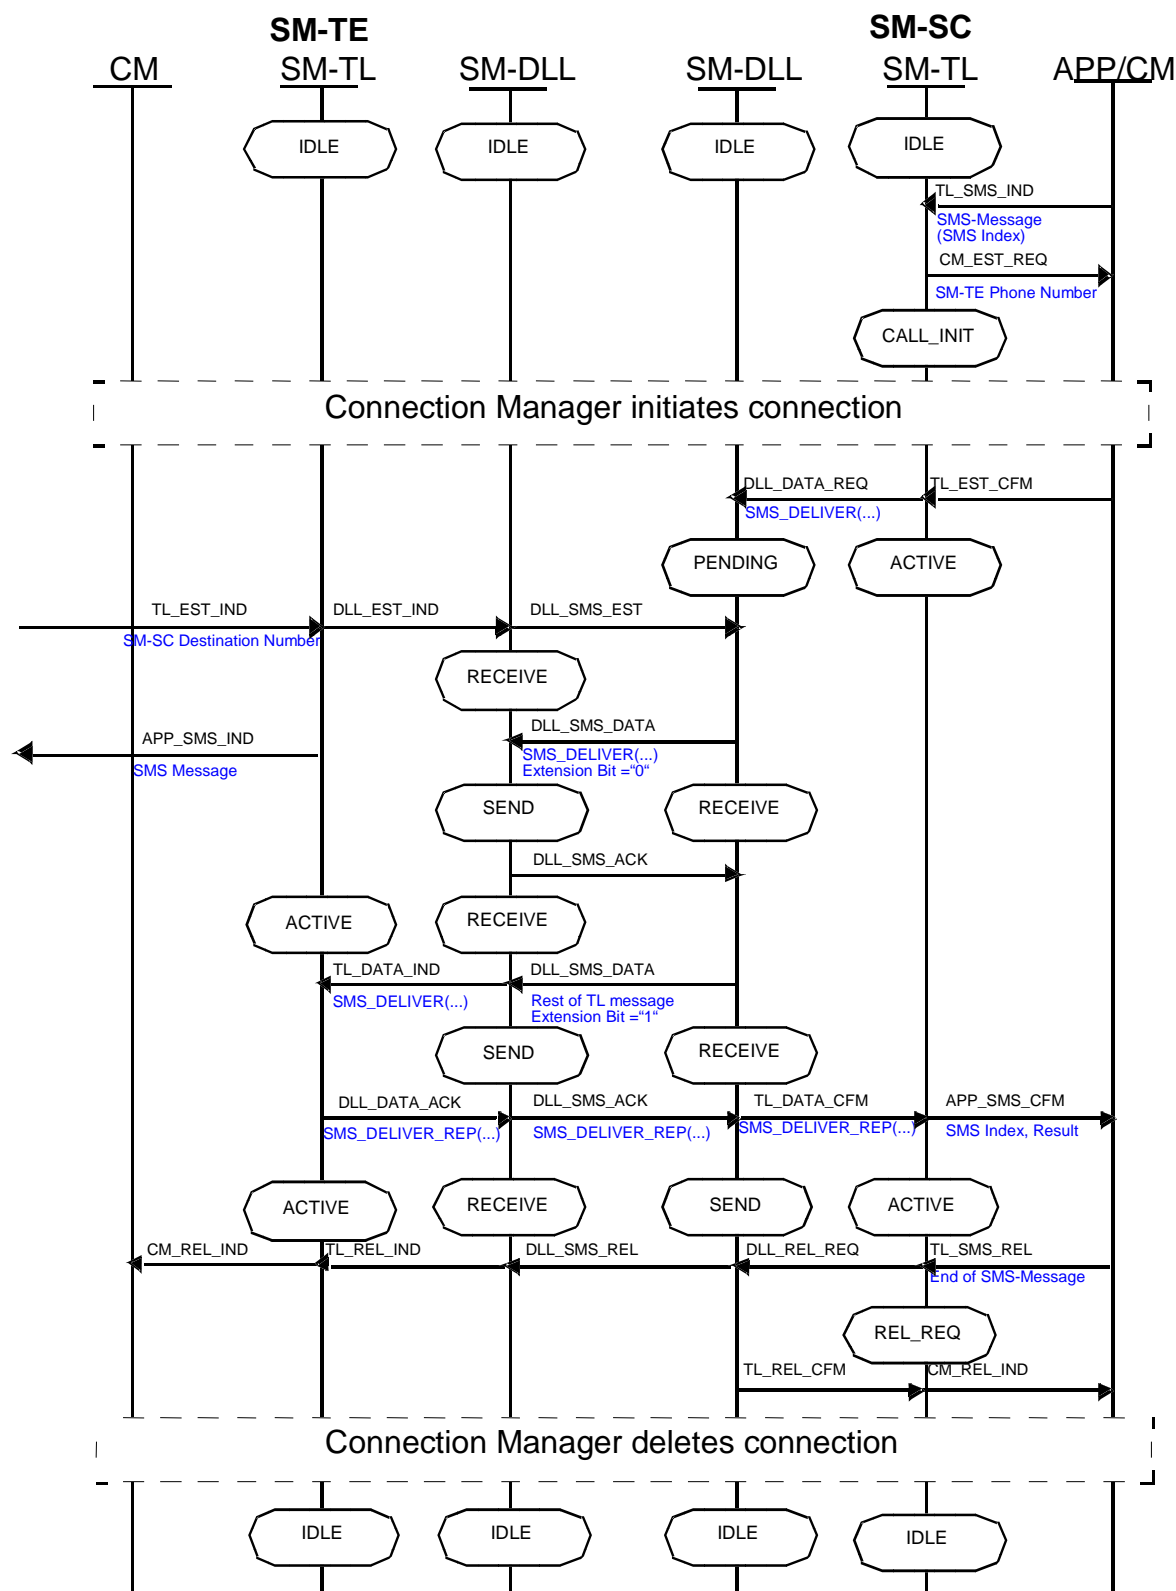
SM-TE

SM-SC

CM

SM-TL

SM-DLL

SM-DLL

SM-TL

APP/CM

IDLE

IDLE

IDLE

IDLE

TL_SMS_IND

SMS-Message (SMS Index)

CM_EST_REQ

SM-TE Phone Number

CALL_INIT

Connection Manager initiates connection

DLL_DATA_REQ

TL_EST_CFM

SMS_DELIVER(...)

PENDING

ACTIVE

TL_EST_IND

DLL_EST_IND

DLL_SMS_EST

SM-SC Destination Number

RECEIVE

DLL_SMS_DATA

APP_SMS_IND

SMS_DELIVER(...)
Extension Bit ="0"

SMS Message

SEND

RECEIVE

DLL_SMS_ACK

ACTIVE

RECEIVE

TL_DATA_IND

DLL_SMS_DATA

SMS_DELIVER(...)

Rest of TL message
Extension Bit ="1"

SEND

RECEIVE

DLL_DATA_ACK

DLL_SMS_ACK

TL_DATA_CFM

APP_SMS_CFM

SMS_DELIVER_REP(...)

SMS_DELIVER_REP(...)

SMS_DELIVER_REP(...)

SMS Index, Result

ACTIVE

RECEIVE

SEND

ACTIVE

CM_REL_IND

TL_REL_IND

DLL_SMS_REL

DLL_REL_REQ

TL_SMS_REL

End of SMS-Message

REL_REQ

TL_REL_CFM

CM_REL_IND

Connection Manager deletes connection

IDLE

IDLE

IDLE

IDLE